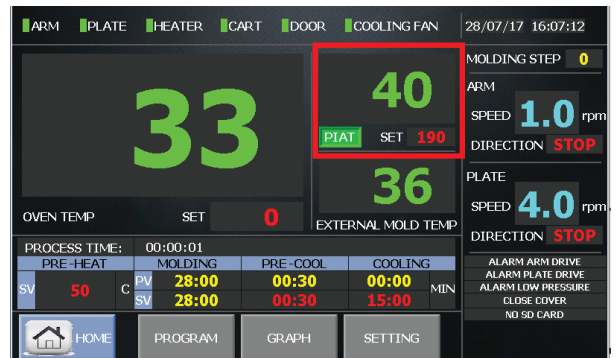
ARM PLATE HEATER CART DOOR COOLING FAN 28/07/17 16:07:12

33

OVEN TEMP SET 0

40

PIAT SET 190

36

EXTERNAL MOLD TEMP

MOLDING STEP 0

ARM

SPEED 1.0 rpm

DIRECTION STOP

PLATE

SPEED 4.0 rpm

DIRECTION STOP

PROCESS TIME: 00:00:01

| PRE-HEAT | | MOLDING | PRE-COOL | COOLING | |
|---|---|---|---|---|---|
| SV 50 C | PV | 28:00 | 00:30 | 00:00 | MIN |
| | SV | 28:00 | 00:30 | 15:00 | |

ALARM ARM DRIVE
ALARM PLATE DRIVE
ALARM LOW PRESSURE
CLOSE COVER
NO SD CARD

HOME PROGRAM GRAPH SETTING